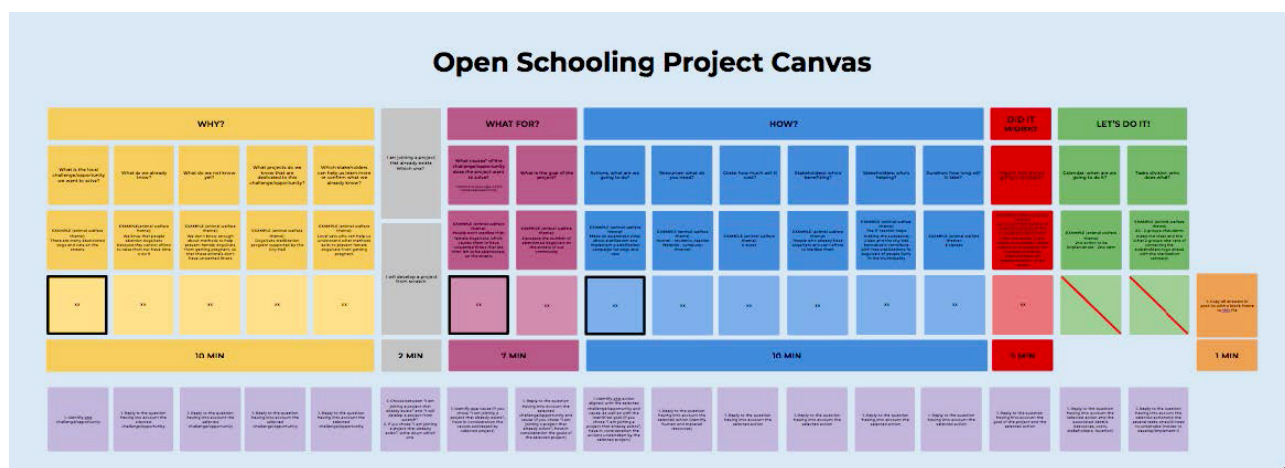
Open Schooling Project Canvas

WHY?

What is the local challenge/opportunity we want to solve?

What do we already know?

What do we not know yet?

What projects do we know that are dedicated to this challenge/opportunity?

Which stakeholders can help us learn more or confirm what we already know?

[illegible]

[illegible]

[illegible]

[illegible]

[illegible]

xx

xx

xx

xx

xx

10 MIN

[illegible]

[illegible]

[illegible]

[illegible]

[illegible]

I am joining a project that already exists. Which one?

I will develop a project from scratch

2 MIN

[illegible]

WHAT FOR?

What's cause of the challenge/opportunity does the project want to solve?

What is the goal of the project?

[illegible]

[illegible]

xx

xx

7 MIN

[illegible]

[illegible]

HOW?

Actions: what are we going to do?

Resources: what do you need?

Costs: how much will it cost?

Stakeholders: who is benefiting?

Stakeholders: who's helping?

Duration: how long will it take?

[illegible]

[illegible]

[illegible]

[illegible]

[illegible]

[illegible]

xx

xx

xx

xx

xx

xx

10 MIN

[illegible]

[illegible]

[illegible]

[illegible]

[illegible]

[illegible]

DID IT WORK?

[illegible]

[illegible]

xx

5 MIN

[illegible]

LET'S DO IT!

Calendar: when are we going to do it?

Tasks division: who does what?

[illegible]

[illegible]

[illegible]

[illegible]

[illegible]

1 MIN